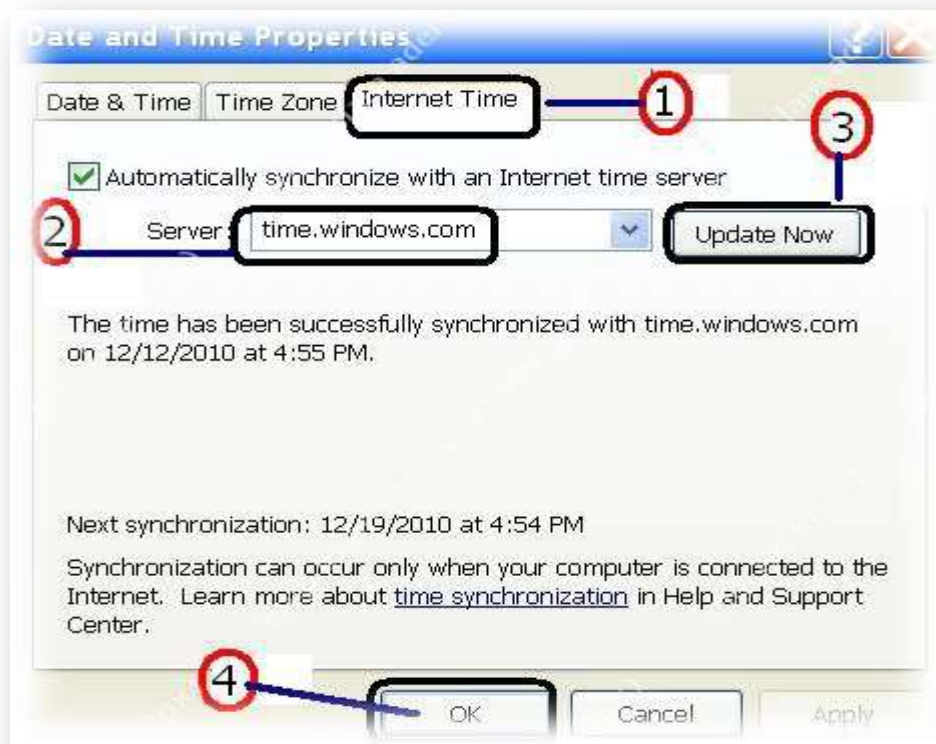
Date and Time Properties

Date & Time | Time Zone | Internet Time

1

3

Automatically synchronize with an Internet time server

2

Server: time.windows.com

Update Now

The time has been successfully synchronized with time.windows.com on 12/12/2010 at 4:55 PM.

Next synchronization: 12/19/2010 at 4:54 PM

Synchronization can occur only when your computer is connected to the Internet. Learn more about time synchronization in Help and Support Center.

4

OK

Cancel

Apply